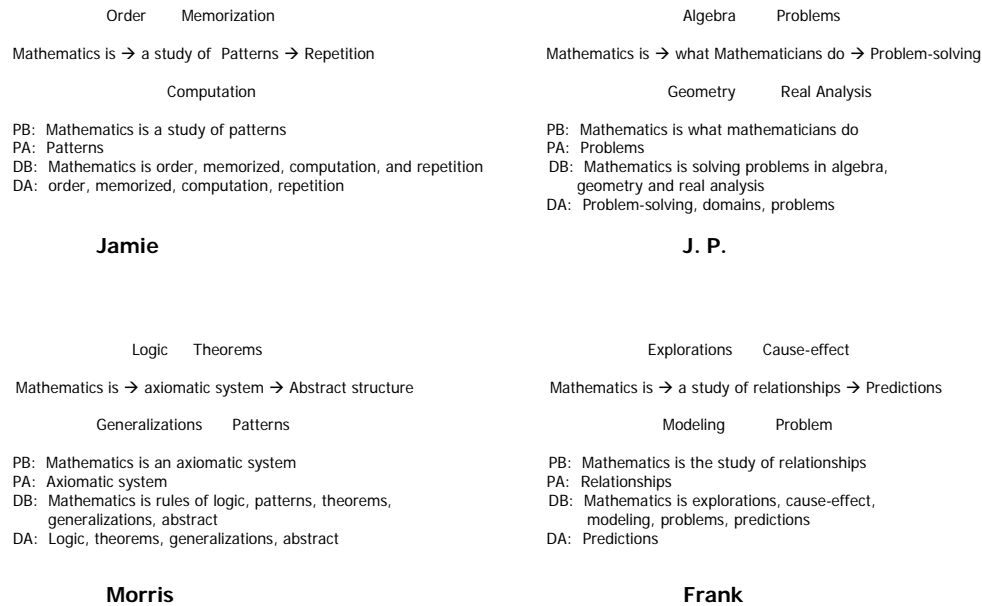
Order Memorization

Mathematics is → a study of Patterns → Repetition

Computation

PB: Mathematics is a study of patterns
PA: Patterns
DB: Mathematics is order, memorized, computation, and repetition
DA: order, memorized, computation, repetition

Jamie

Algebra Problems

Mathematics is → what Mathematicians do → Problem-solving

Geometry Real Analysis

PB: Mathematics is what mathematicians do
PA: Problems
DB: Mathematics is solving problems in algebra, geometry and real analysis
DA: Problem-solving, domains, problems

J. P.

Logic Theorems

Mathematics is → axiomatic system → Abstract structure

Generalizations Patterns

PB: Mathematics is an axiomatic system
PA: Axiomatic system
DB: Mathematics is rules of logic, patterns, theorems, generalizations, abstract
DA: Logic, theorems, generalizations, abstract

Morris

Explorations Cause-effect

Mathematics is → a study of relationships → Predictions

Modeling Problem

PB: Mathematics is the study of relationships
PA: Relationships
DB: Mathematics is explorations, cause-effect, modeling, problems, predictions
DA: Predictions

Frank